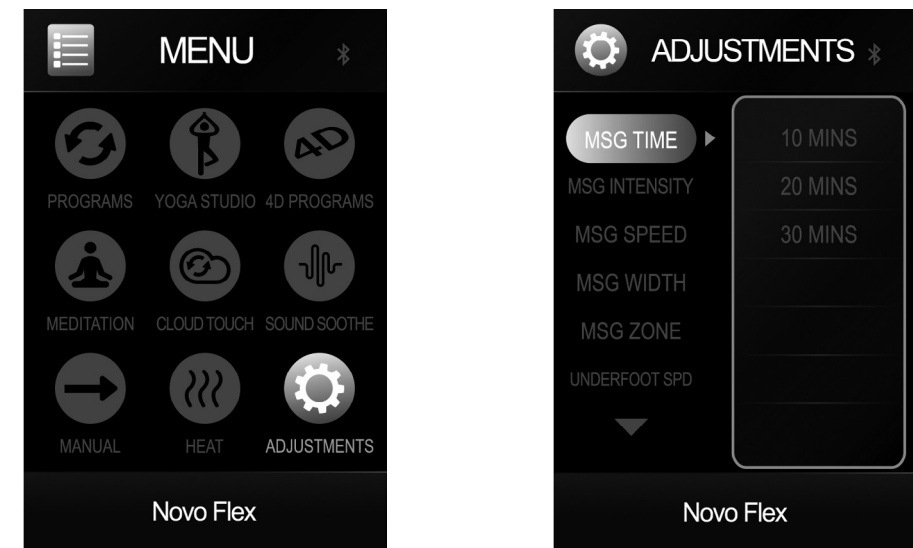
MENU

PROGRAMS YOGA STUDIO 4D PROGRAMS

MEDITATION CLOUD TOUCH SOUND SOOTHE

MANUAL HEAT ADJUSTMENTS

Novo Flex

ADJUSTMENTS

MSG TIME
MSG INTENSITY
MSG SPEED
MSG WIDTH
MSG ZONE
UNDERFOOT SPD

10 MINS
20 MINS
30 MINS

Novo Flex